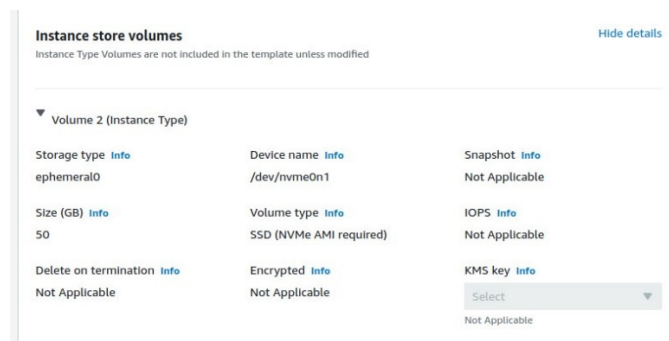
Instance store volumes
Instance Type Volumes are not included in the template unless modified

Hide details

Volume 2 (Instance Type)

Storage type Info
ephemeral0

Device name Info
/dev/nvme0n1

Snapshot Info
Not Applicable

Size (GB) Info
50

Volume type Info
SSD (NVMe AMI required)

IOPS Info
Not Applicable

Delete on termination Info
Not Applicable

Encrypted Info
Not Applicable

KMS key Info
Select
Not Applicable